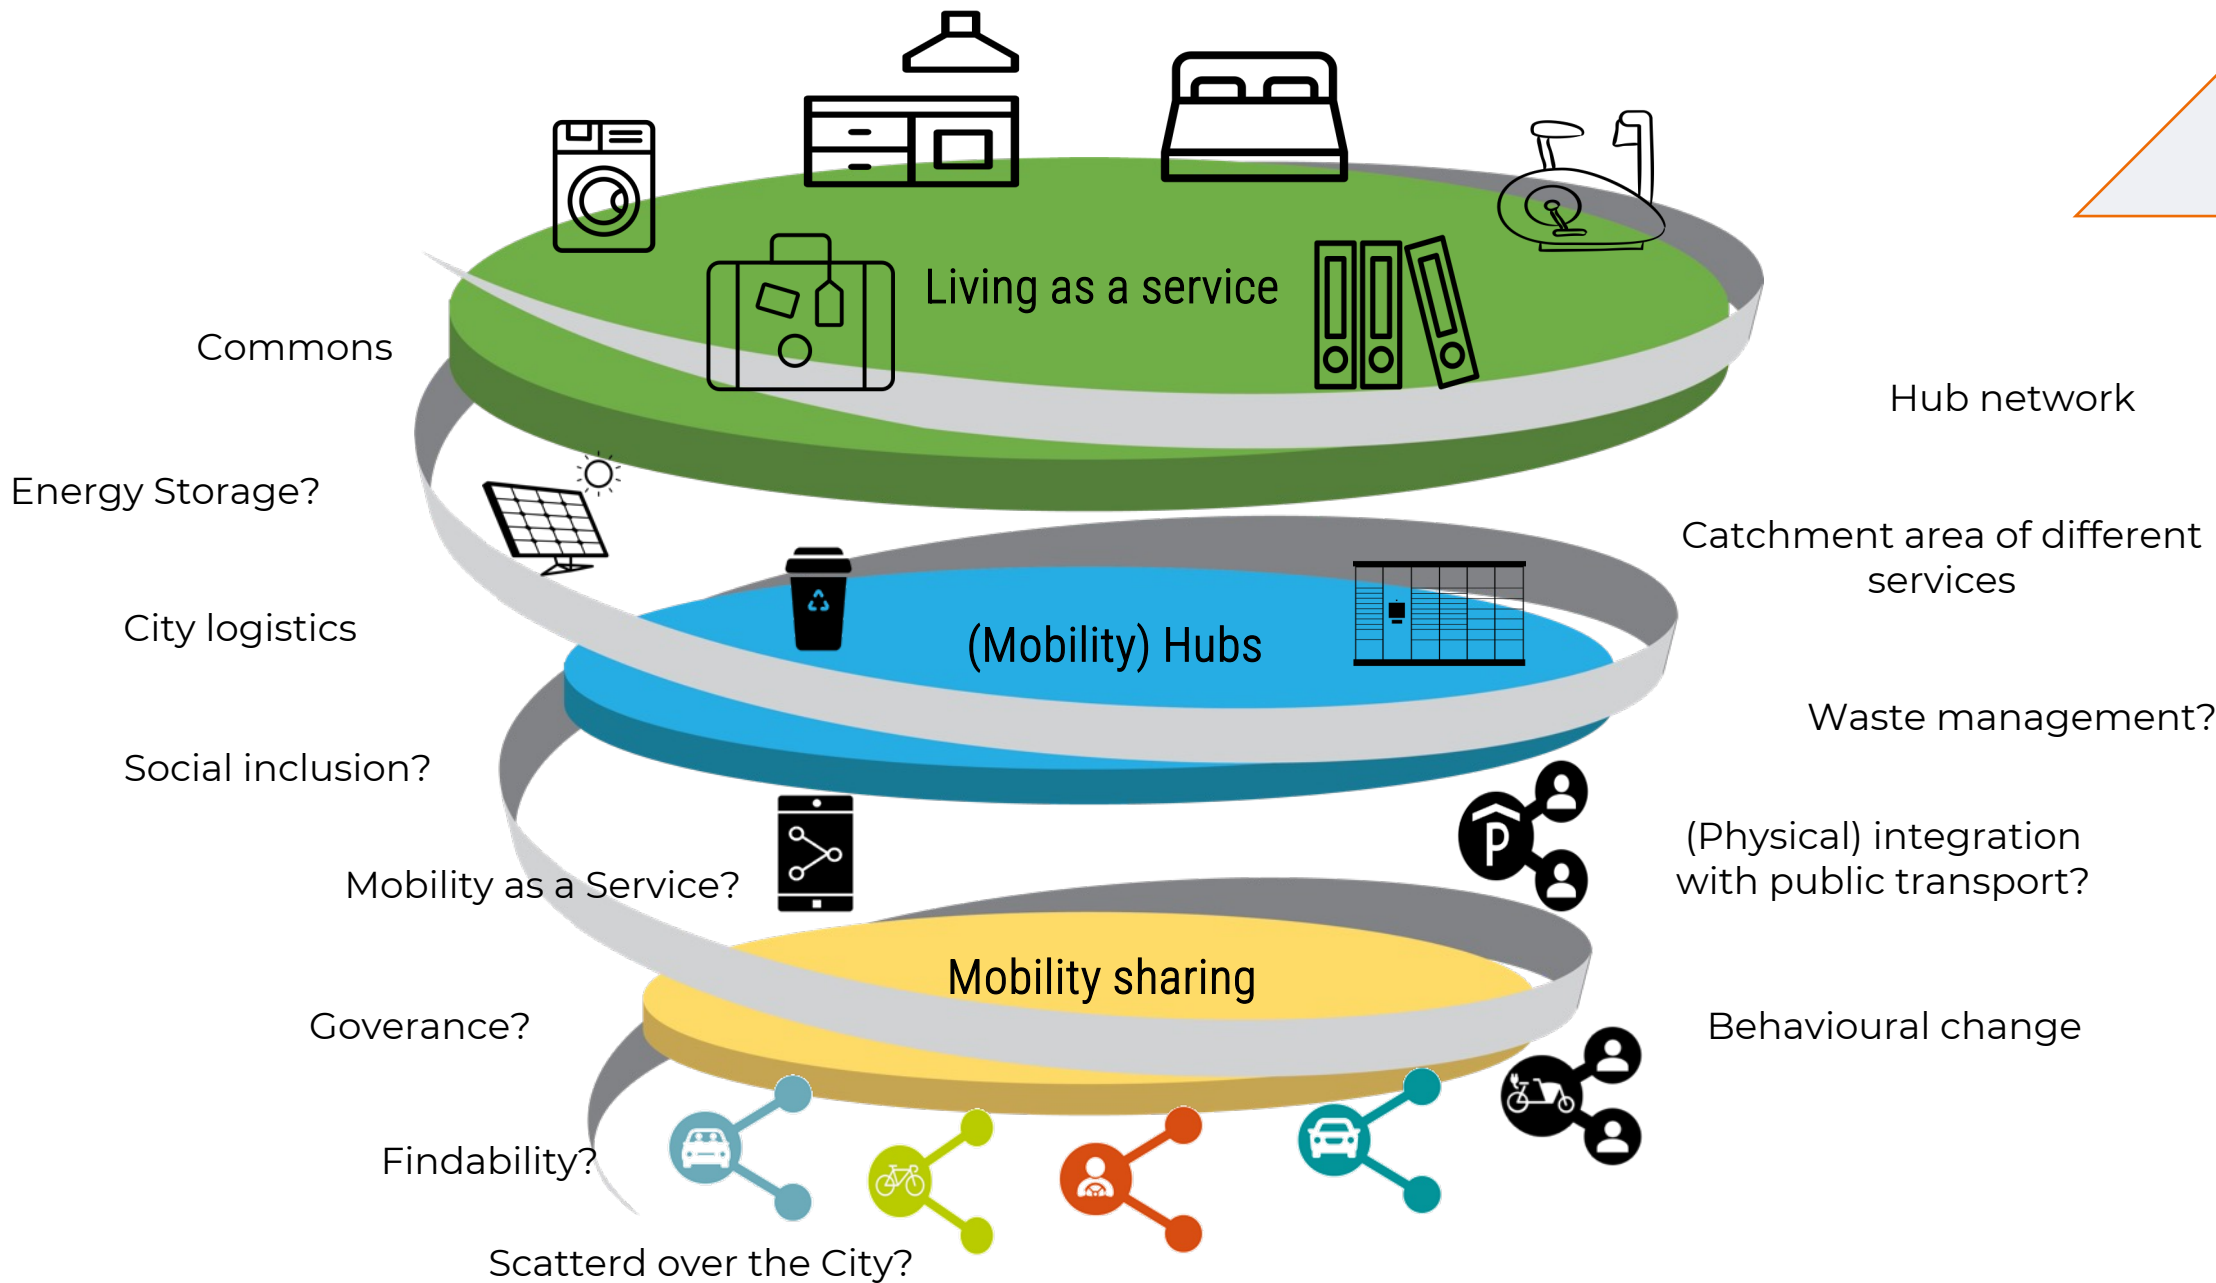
Living as a service

Commons

Hub network

Energy Storage?

Catchment area of different services

City logistics

(Mobility) Hubs

Waste management?

Social inclusion?

(Physical) integration with public transport?

Mobility as a Service?

Mobility sharing

Goverance?

Behavioural change

Findability?

Scatterd over the City?